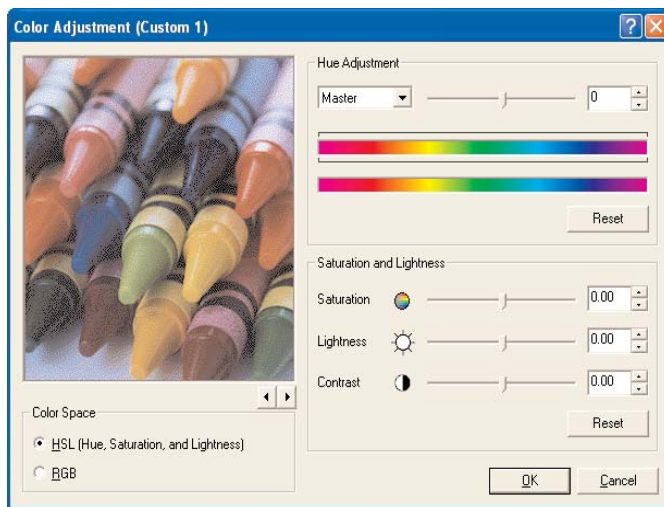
Color Adjustment (Custom 1)

Hue Adjustment

Master

0

Reset

Saturation and Lightness

Saturation

0.00

Lightness

0.00

Contrast

0.00

Reset

Color Space

HSL (Hue, Saturation, and Lightness)

RGB

OK

Cancel